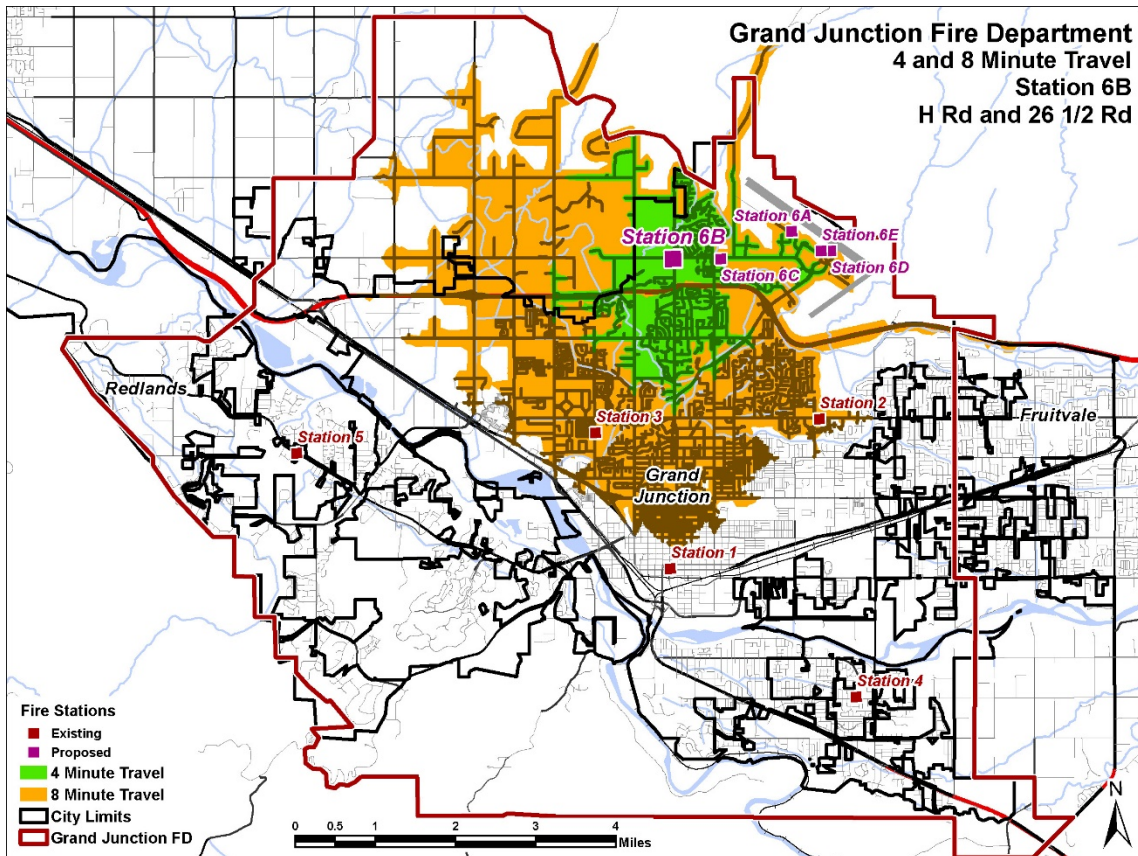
Grand Junction Fire Department
4 and 8 Minute Travel
Station 6B
H Rd and 26 1/2 Rd

Station 6A
Station 6B
Station 6E
Station 6C
Station 6D
Redlands
Station 2
Fruitvale
Station 3
Station 5
Grand Junction
Station 1
Station 4

Fire Stations
Existing
Proposed
4 Minute Travel
8 Minute Travel
City Limits
Grand Junction FD

0 0.5 1 2 3 4 Miles
N